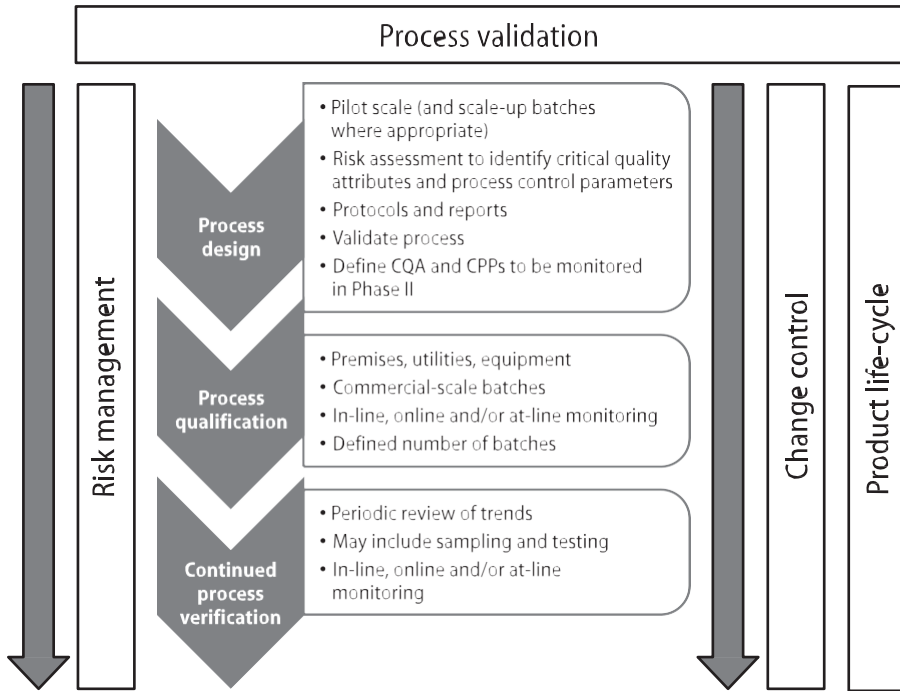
Process validation

Risk management

Process design

• Pilot scale (and scale-up batches where appropriate)
• Risk assessment to identify critical quality attributes and process control parameters
• Protocols and reports
• Validate process
• Define CQA and CPPs to be monitored in Phase II

Process qualification

• Premises, utilities, equipment
• Commercial-scale batches
• In-line, online and/or at-line monitoring
• Defined number of batches

Continued process verification

• Periodic review of trends
• May include sampling and testing
• In-line, online and/or at-line monitoring

Change control

Product life-cycle